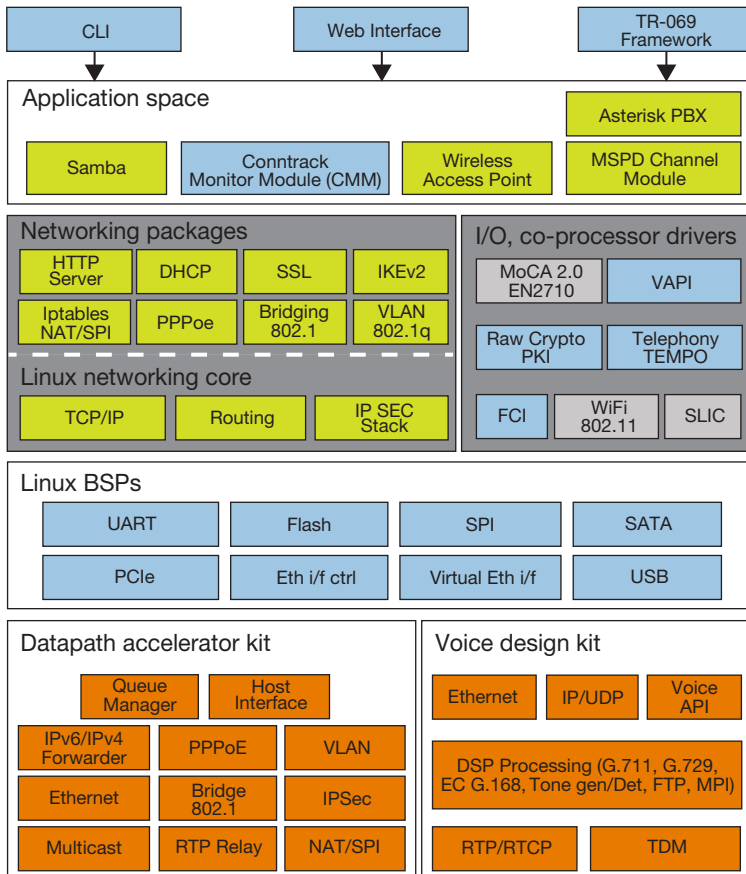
CLI

Web Interface

TR-069 Framework

Application space

Asterisk PBX

Samba

Conntrack Monitor Module (CMM)

Wireless Access Point

MSPD Channel Module

Networking packages

HTTP Server

DHCP

SSL

IKEv2

Iptables NAT/SPI

PPPoe

Bridging 802.1

VLAN 802.1q

Linux networking core

TCP/IP

Routing

IP SEC Stack

I/O, co-processor drivers

MoCA 2.0 EN2710

VAPI

Raw Crypto PKI

Telephony TEMPO

FCI

WiFi 802.11

SLIC

Linux BSPs

UART

Flash

SPI

SATA

PCIe

Eth i/f ctrl

Virtual Eth i/f

USB

Datapath accelerator kit

Queue Manager

Host Interface

IPv6/IPv4 Forwarder

PPPoE

VLAN

Ethernet

Bridge 802.1

IPSec

Multicast

RTP Relay

NAT/SPI

Voice design kit

Ethernet

IP/UDP

Voice API

DSP Processing (G.711, G.729, EC G.168, Tone gen/Det, FTP, MPI)

RTP/RTCP

TDM